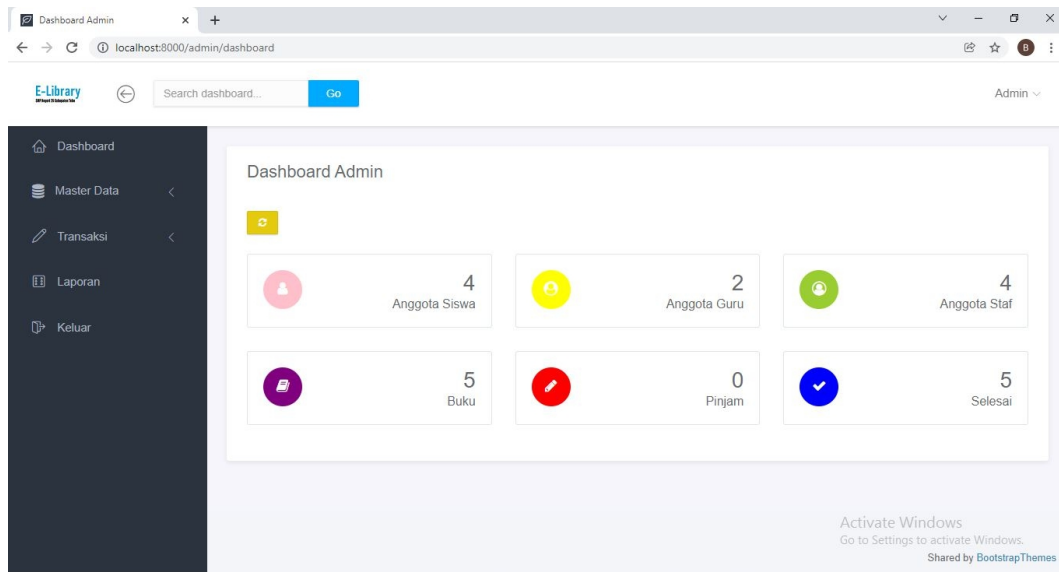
Dashboard Admin
localhost:8000/admin/dashboard

E-Library
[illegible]

Search dashboard...
Go
Admin

Dashboard
Master Data
Transaksi
Laporan
Keluar

Dashboard Admin

4
Anggota Siswa

2
Anggota Guru

4
Anggota Staf

5
Buku

0
Pinjam

5
Selesai

Activate Windows
Go to Settings to activate Windows.
Shared by BootstrapThemes